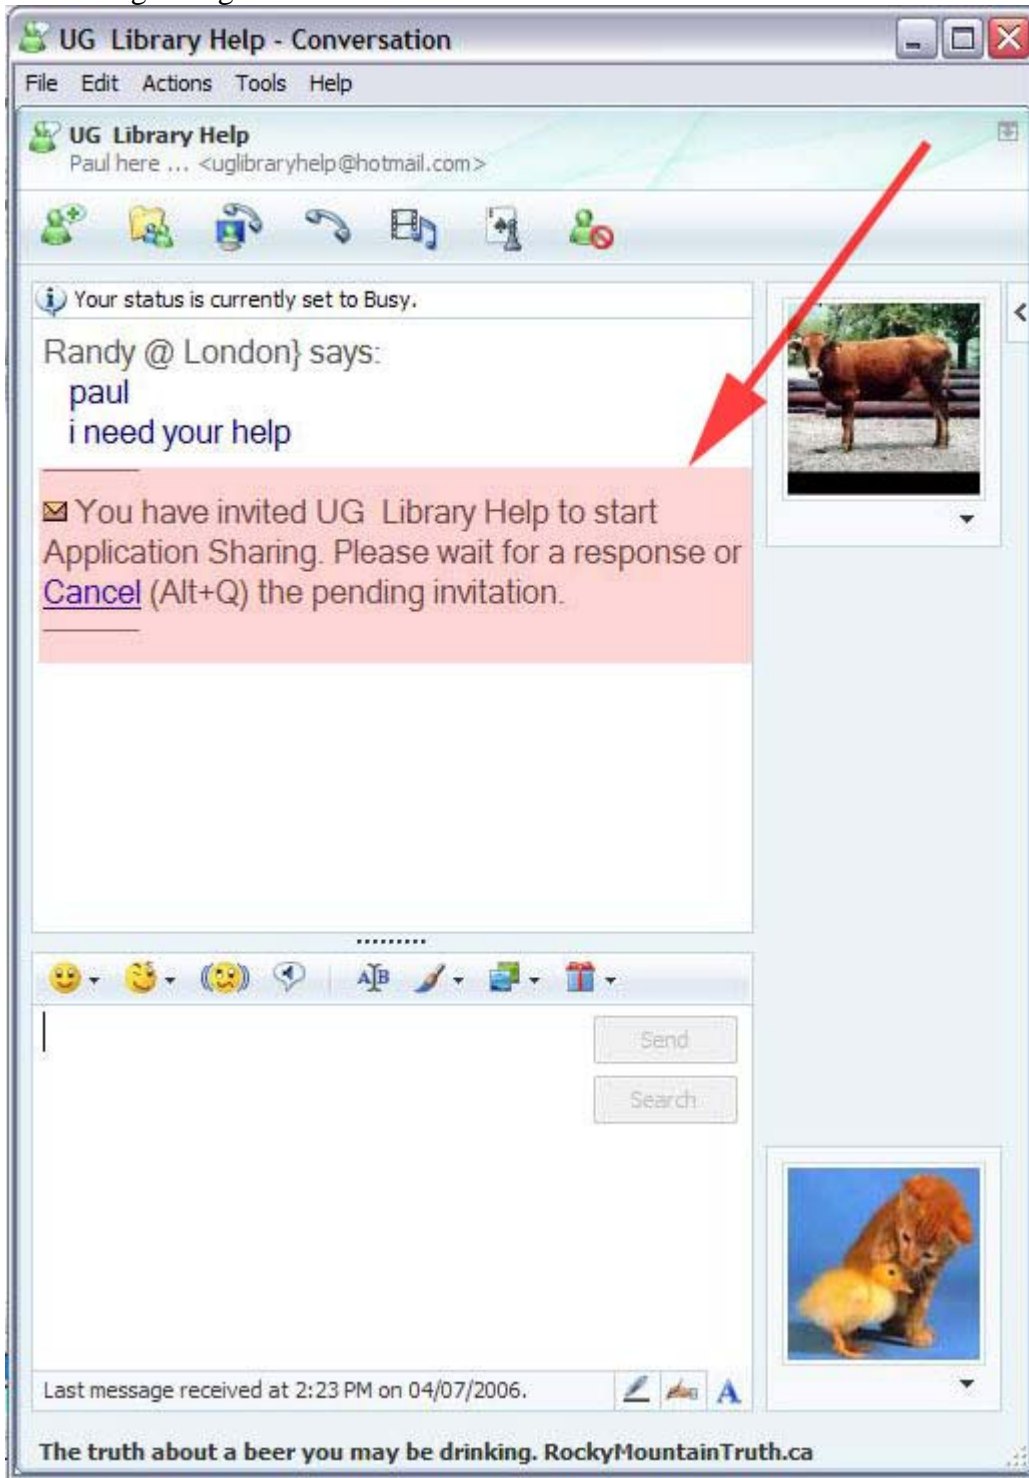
UG Library Help - Conversation

File Edit Actions Tools Help

UG Library Help
Paul here ... <uglibraryhelp@hotmail.com>

Your status is currently set to Busy.

Randy @ London} says:
paul
i need your help

You have invited UG Library Help to start Application Sharing. Please wait for a response or Cancel (Alt+Q) the pending invitation.

Send

Search

Last message received at 2:23 PM on 04/07/2006.

The truth about a beer you may be drinking. RockyMountainTruth.ca